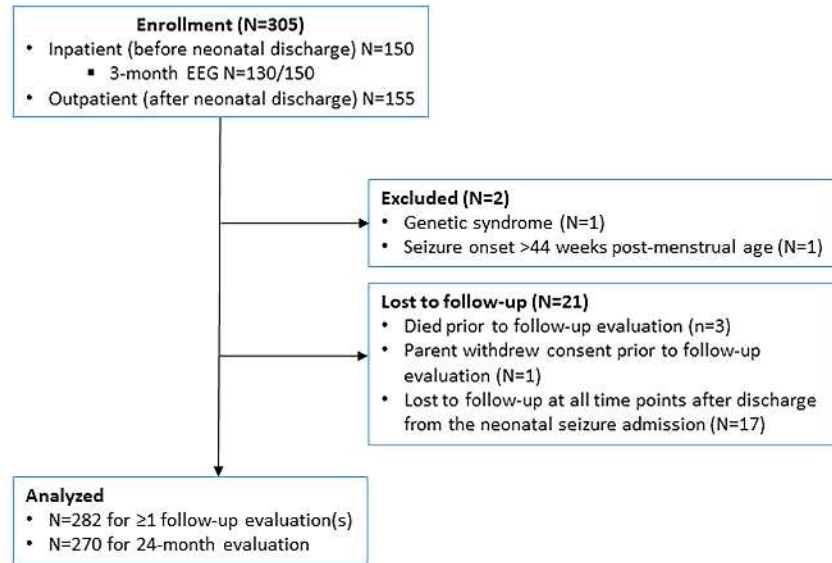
Enrollment (N=305)
• Inpatient (before neonatal discharge) N=150
▪ 3-month EEG N=130/150
• Outpatient (after neonatal discharge) N=155

Excluded (N=2)
• Genetic syndrome (N=1)
• Seizure onset >44 weeks post-menstrual age (N=1)

Lost to follow-up (N=21)
• Died prior to follow-up evaluation (n=3)
• Parent withdrew consent prior to follow-up evaluation (N=1)
• Lost to follow-up at all time points after discharge from the neonatal seizure admission (N=17)

Analyzed
• N=282 for ≥1 follow-up evaluation(s)
• N=270 for 24-month evaluation